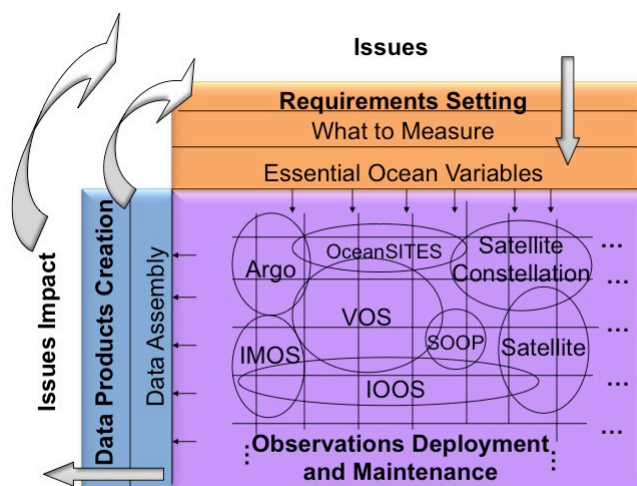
Issues

Requirements Setting

What to Measure

Essential Ocean Variables

Issues Impact

Data Products Creation

Data Assembly

Argo

OceanSITES

Satellite Constellation

...

VOS

IMOS

SOOP

Satellite

IOOS

Observations Deployment and Maintenance